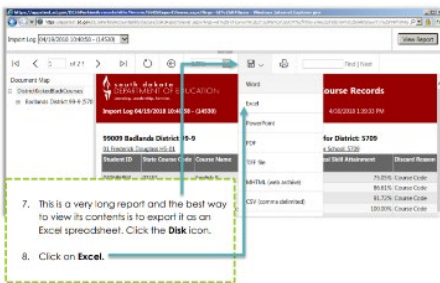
Import Log 04/18/2018 10:40:58 - (145300)

View Report

of 2

Find | Next

Document Map

District Rick Black Courses

Badlands District 59-9 5709

south dakota DEPARTMENT OF EDUCATION

Import Log 04/18/2018 10:40:58 - (145300)

59009 Badlands District 59-9

01 Frederick Douglass HS 01

| Student ID | State Course Code | Course Name |
|---|---|---|

Word

Excel

PowerPoint

PDF

TIFF file

MHTML (web archive)

CSV (comma delimited)

ourse Records

4/18/2018 1:20:31 PM

for District: 5709

e School: 5709

| al Skill Attainment | Discard Reason |
|---|---|
| 75.25% | Course Code |
| 86.81% | Course Code |
| 91.72% | Course Code |
| 100.00% | Course Code |

7. This is a very long report and the best way to view its contents is to export it as an Excel spreadsheet. Click the **Disk** icon.

8. Click on **Excel.**